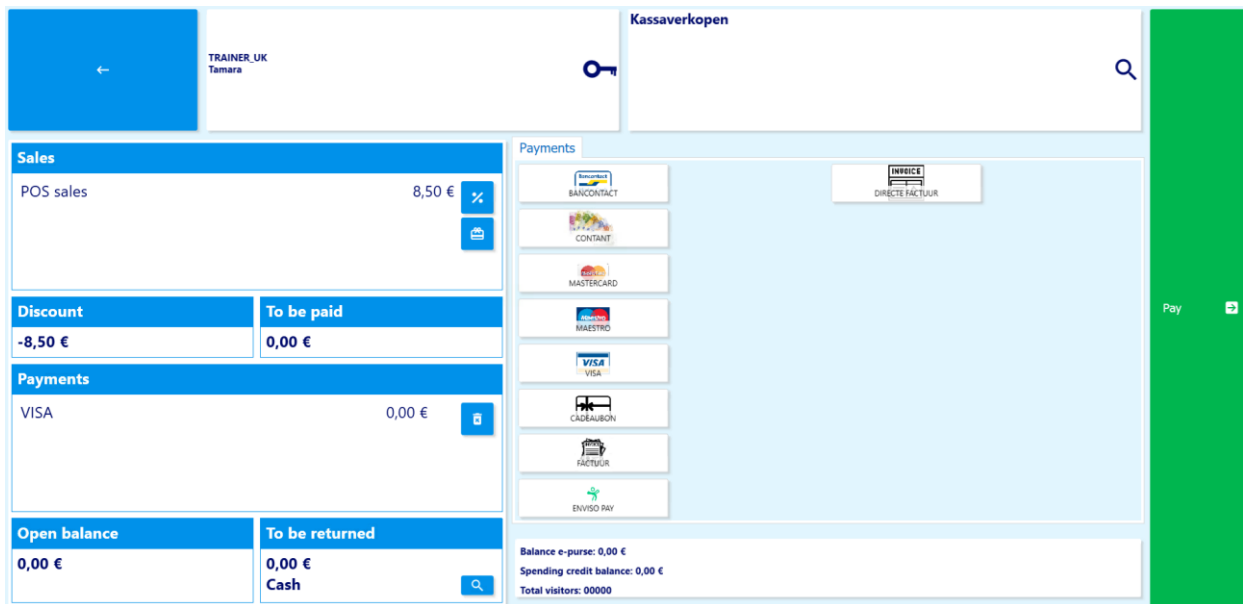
←

TRAINER_UK
Tamara

Kassaverkopen

Sales

POS sales 8,50 €

Discount
-8,50 €

To be paid
0,00 €

Payments

VISA 0,00 €

Open balance
0,00 €

To be returned
0,00 €
Cash

Payments

BANCONTACT

CONTANT

MASTERCARD

MAESTRO

VISA

CADEAUBON

FACTUUR

ENVISO PAY

INVOICE
DIRECTE FACTUUR

Balance e-purse: 0,00 €
Spending credit balance: 0,00 €
Total visitors: 00000

Pay